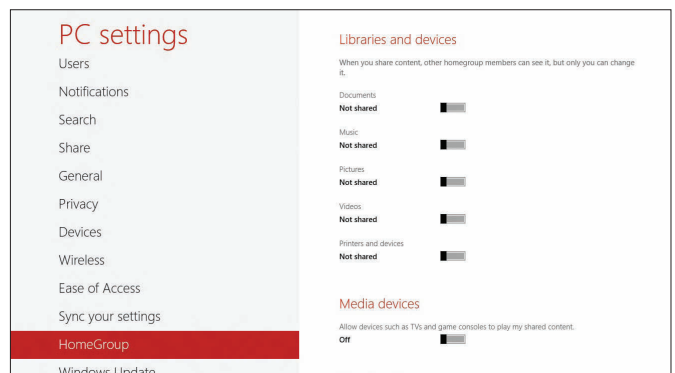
PC settings

Users

Notifications

Search

Share

General

Privacy

Devices

Wireless

Ease of Access

Sync your settings

HomeGroup

Windows Update

Libraries and devices

When you share content, other homegroup members can see it, but only you can change it.

Documents
Not shared

Music
Not shared

Pictures
Not shared

Videos
Not shared

Printers and devices
Not shared

Media devices

Allow devices such as TVs and game consoles to play my shared content.
Off